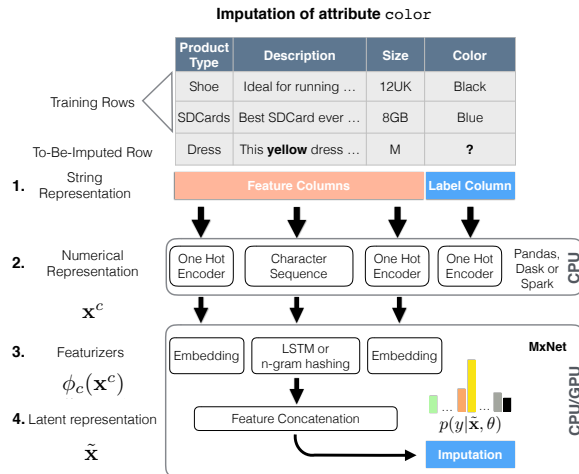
Imputation of attribute color

| Product Type | Description | Size | Color |
|---|---|---|---|
| Shoe | Ideal for running … | 12UK | Black |
| SDCards | Best SDCard ever … | 8GB | Blue |
| Dress | This **yellow** dress … | M | ? |

Training Rows

To-Be-Imputed Row

1. String Representation

Feature Columns

Label Column

2. Numerical Representation

$\mathbf{x}^c$

One Hot Encoder

Character Sequence

One Hot Encoder

One Hot Encoder

Pandas, Dask or Spark

CPU

3. Featurizers

$\phi_c(\mathbf{x}^c)$

4. Latent representation

$\tilde{\mathbf{x}}$

MxNet

Embedding

LSTM or n-gram hashing

Embedding

Feature Concatenation

… …

$p(y|\tilde{\mathbf{x}}, \theta)$

Imputation

CPU/GPU